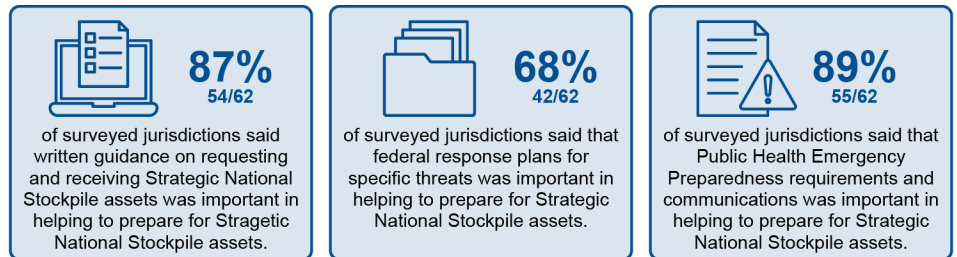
87%
54/62

of surveyed jurisdictions said written guidance on requesting and receiving Strategic National Stockpile assets was important in helping to prepare for Stragetic National Stockpile assets.

68%
42/62

of surveyed jurisdictions said that federal response plans for specific threats was important in helping to prepare for Strategic National Stockpile assets.

89%
55/62

of surveyed jurisdictions said that Public Health Emergency Preparedness requirements and communications was important in helping to prepare for Strategic National Stockpile assets.